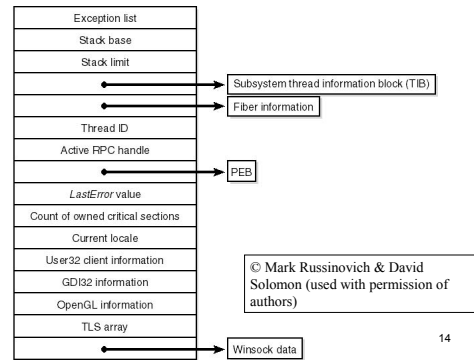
Exception list

Stack base

Stack limit

Subsystem thread information block (TIB)

Fiber information

Thread ID

Active RPC handle

PEB

*LastError* value

Count of owned critical sections

Current locale

User32 client information

GDI32 information

OpenGL information

TLS array

Winsock data

© Mark Russinovich & David Solomon (used with permission of authors)

14